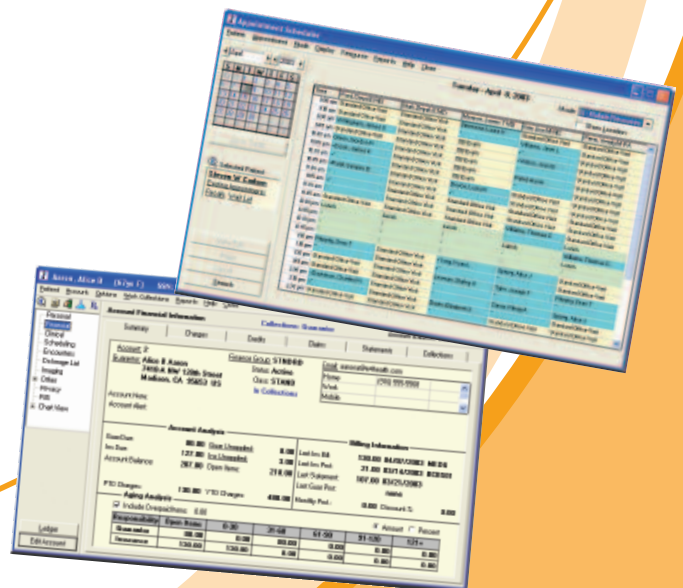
Appointment Scheduler

Saturday - April 5, 2003

Mode

Show Location

Selected Patient

Steven W Cohen

Aaron, Alice B

Patient Account Options Work Collections Reports Help Close

Personal
Financial
Clinical
Scheduling
Encounters
Exchange List
Imaging
Other
History
PMI
Chart View

Account Financial Information

Collections: Guarantor

Summary Charges Credits Claims Statements Collections

Account #:
Guarantor: Alice B Aaron
2418 A NW 128th Street
Madison, CA 95653 US

Finance Group: STNDRD
Status: Active
Class: STNDRD
In Collections

Email: aaron@yehealth.com
Home: (770) 555-5555
Work:
Mobile:

Account Alert:

Account Analysis

Billing Information

Account Balance: 287.00
Open Items: 218.00

Last Ins Bill: 130.00 04/01/2003 MEDI
Last Ins Pmt: 21.00 03/14/2003 ECHO
Last Statement: 107.00 03/25/2003
Last Guar Pmt:
Monthly Pmt: 0.00 Discount %: 0.00

YTD Charges: 406.00

Aging Analysis

Include Overpayments 0.00

Account Patient

Responsibility Open Items 0-30 31-60 61-90 91-120 121+
Guarantor
Insurance 130.00 130.00 0.00 0.00 0.00 0.00

Ledger
Edit Account